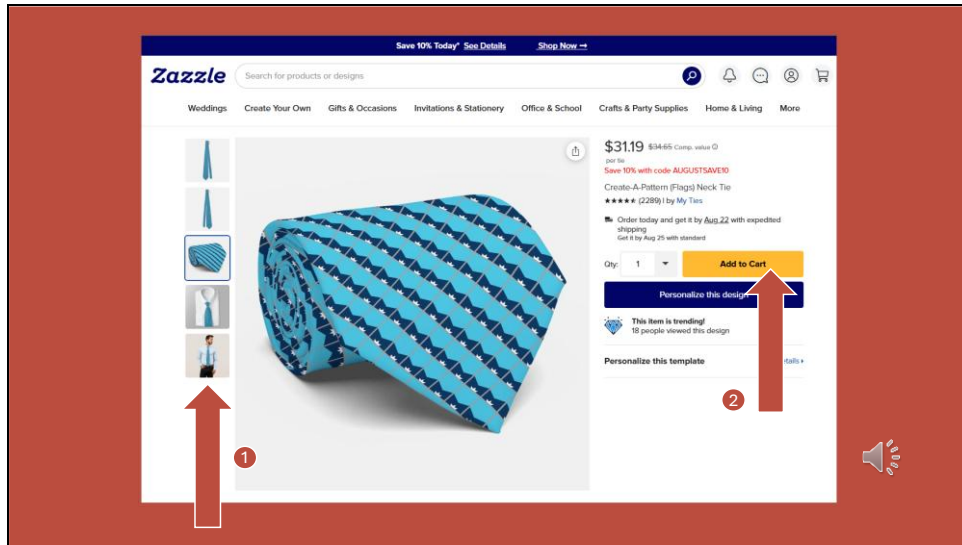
Save 10% Today* See Details Shop Now →

Zazzle

Search for products or designs

Weddings Create Your Own Gifts & Occasions Invitations & Stationery Office & School Crafts & Party Supplies Home & Living More

$31.19 $34.65 Comp. value
per tie
Save 10% with code AUGUSTSAVE10

Create-A-Pattern (Flags) Neck Tie
★★★★★ (2289) | by My Ties

Order today and get it by Aug 22 with expedited shipping
Get it by Aug 25 with standard

Qty: 1

Add to Cart

Personalize this design

This item is trending!
18 people viewed this design

Personalize this template

Details

1

2